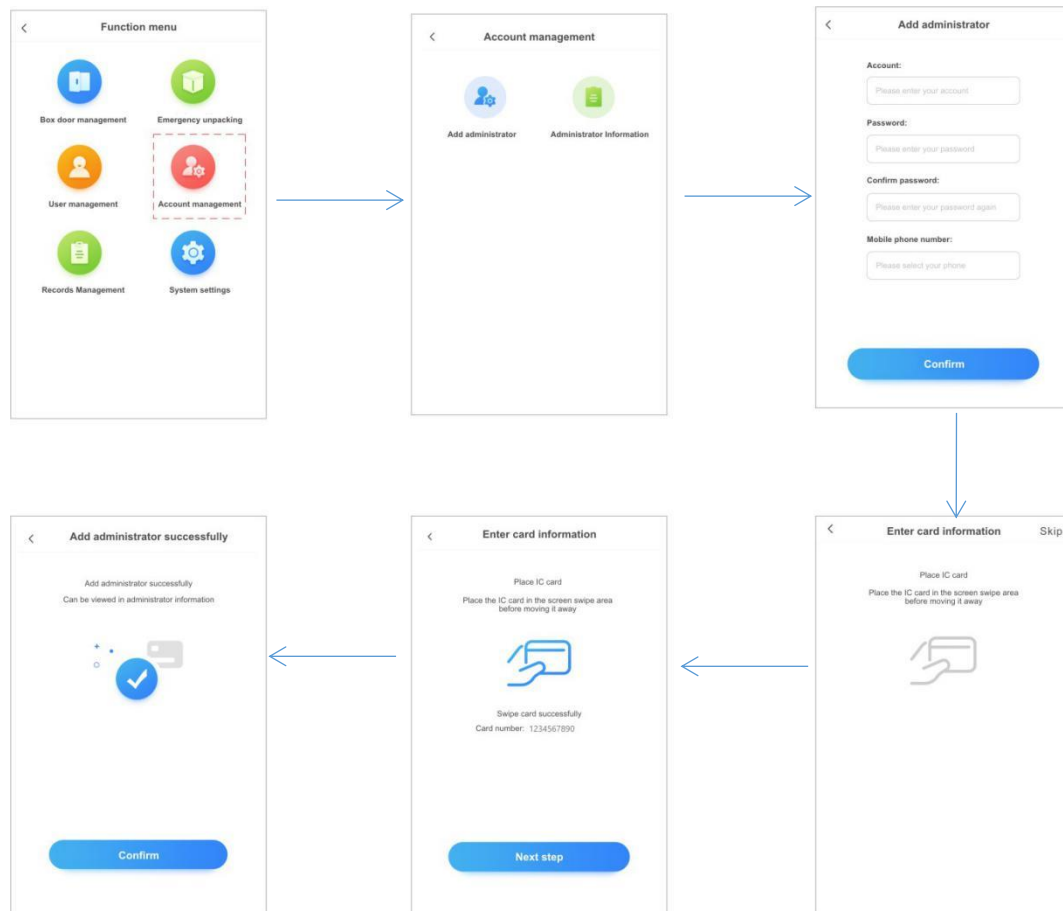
<

Function menu

Box door management

Emergency unpacking

User management

Account management

Records Management

System settings

<

Account management

Add administrator

Administrator Information

<

Add administrator

Account:

Please enter your account

Password:

Please enter your password

Confirm password:

Please enter your password again

Mobile phone number:

Please select your phone

Confirm

<

Enter card information

Skip

Place IC card

Place the IC card in the screen swipe area before moving it away

<

Enter card information

Place IC card

Place the IC card in the screen swipe area before moving it away

Swipe card successfully

Card number: 1234567890

Next step

<

Add administrator successfully

Add administrator successfully

Can be viewed in administrator information

Confirm